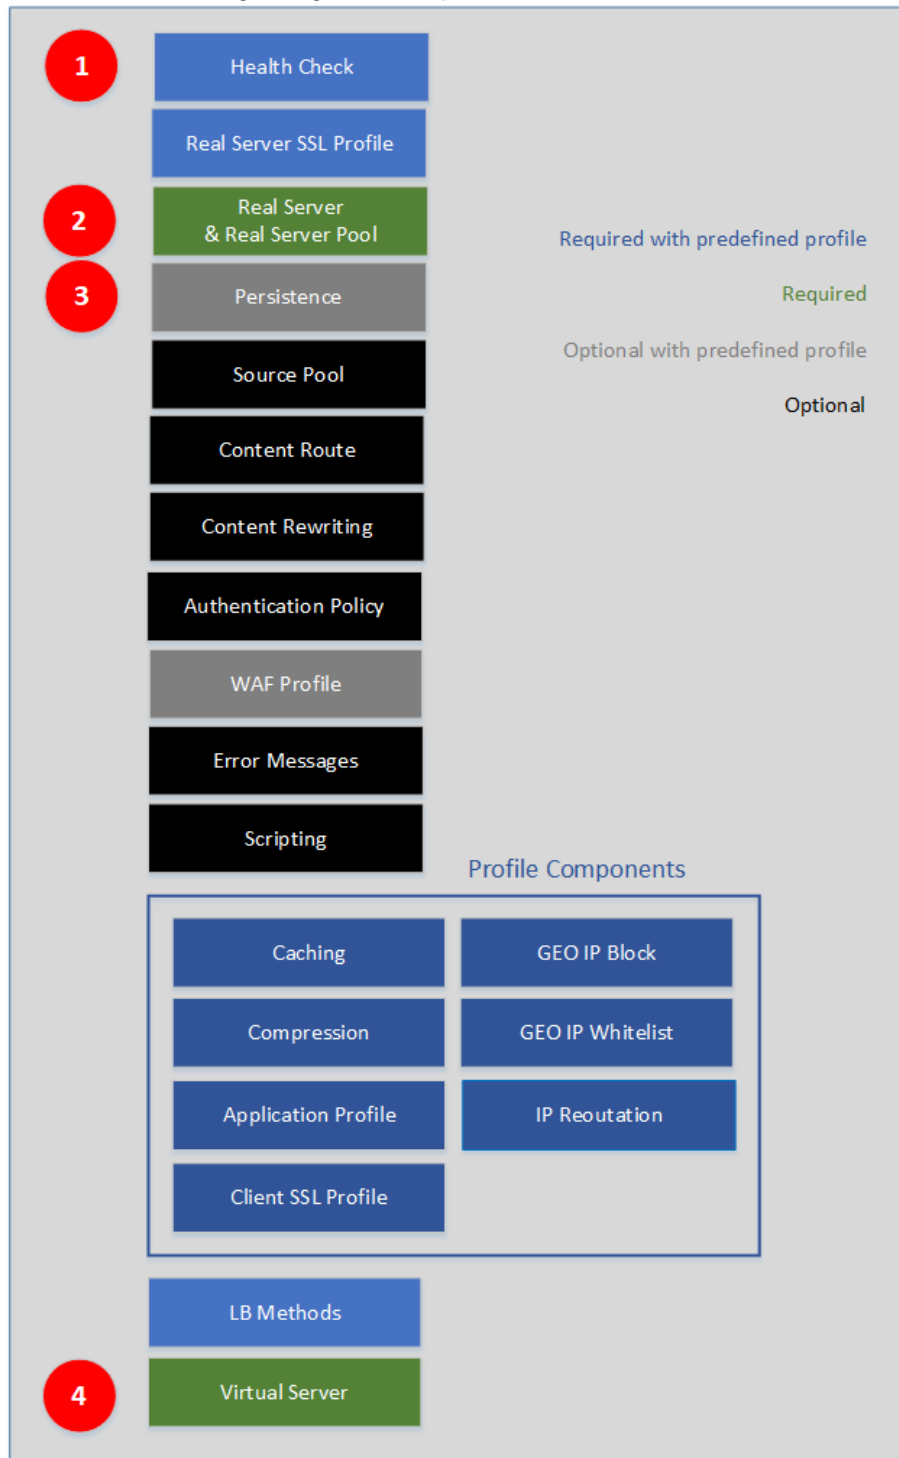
1

Health Check

Real Server SSL Profile

2

Real Server
& Real Server Pool

3

Persistence

Source Pool

Content Route

Content Rewriting

Authentication Policy

WAF Profile

Error Messages

Scripting

Required with predefined profile

Required

Optional with predefined profile

Optional

Profile Components

| Caching | GEO IP Block |
|---|---|
| Compression | GEO IP Whitelist |
| Application Profile | IP Reoutation |
| Client SSL Profile | |

LB Methods

4

Virtual Server